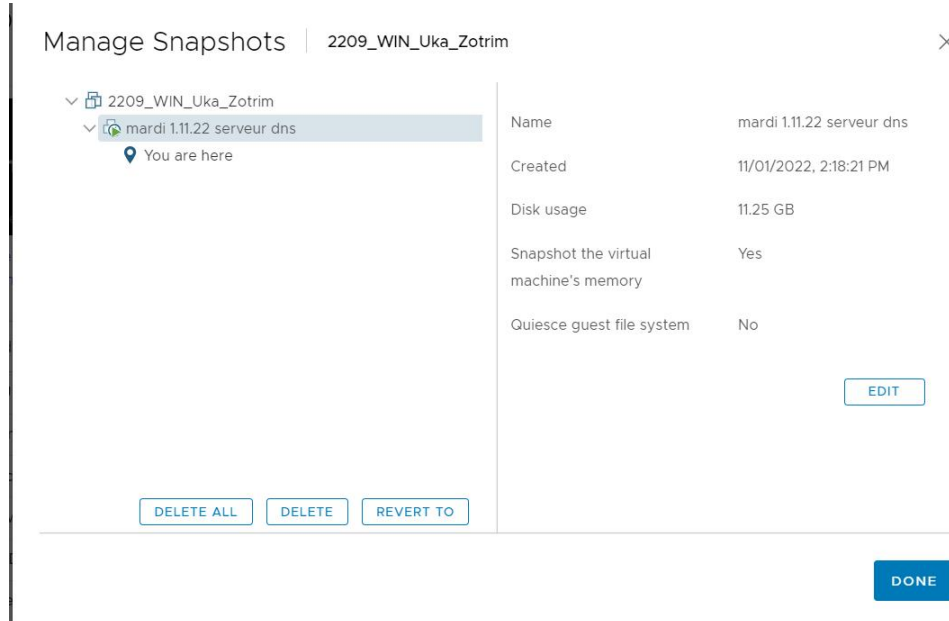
Manage Snapshots | 2209_WIN_Uka_Zotrim

2209_WIN_Uka_Zotrim
mardi 1.11.22 serveur dns
You are here

DELETE ALL DELETE REVERT TO

| | |
|---|---|
| Name | mardi 1.11.22 serveur dns |
| Created | 11/01/2022, 2:18:21 PM |
| Disk usage | 11.25 GB |
| Snapshot the virtual machine's memory | Yes |
| Quiesce guest file system | No |

EDIT

DONE